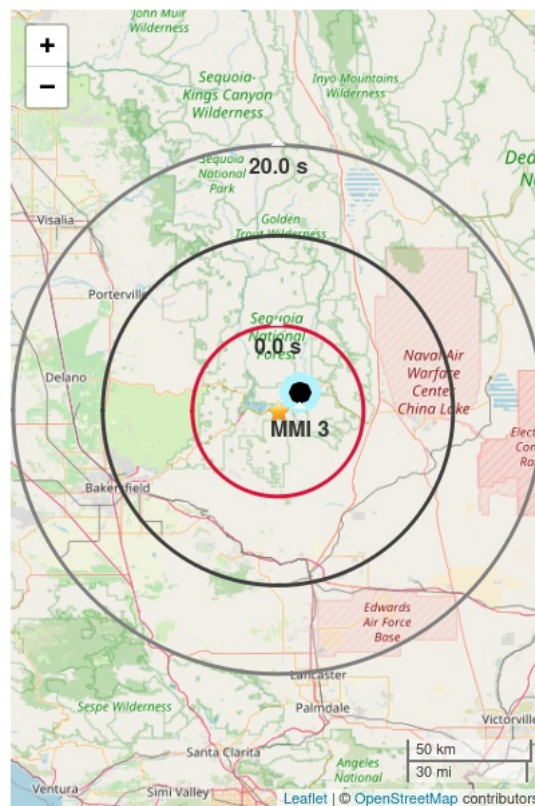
+
−
John Muir Wilderness
Sequoia-Kings Canyon Wilderness
Inyo Mountains Wilderness
Dea N
Sequoia National Park
20.0 s
Visalia
Golden Trout Wilderness
Porterville
Sequoia National Forest
0.0 s
Naval Air Warfare Center China Lake
Delano
MMI 3
Elect Con Ra
Bakersfield
Edwards Air Force Base
Lancaster
Sespe Wilderness
Palmdale
Victorville
Santa Clarita
Angeles National
50 km
30 mi
Ventura
Simi Valley
Leaflet | © OpenStreetMap contributors